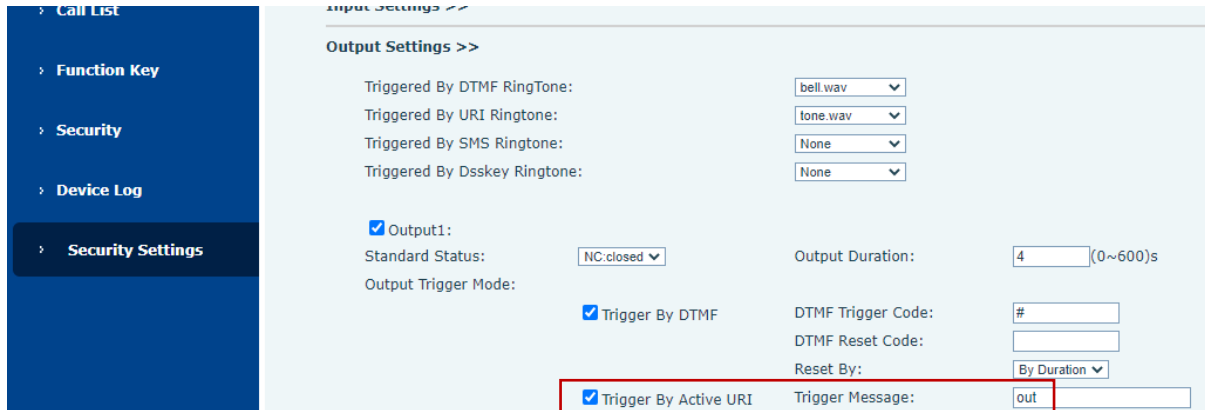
› Call List

› Function Key

› Security

› Device Log

› Security Settings

Input Settings >>

Output Settings >>

Triggered By DTMF RingTone: bell.wav

Triggered By URI Ringtone: tone.wav

Triggered By SMS Ringtone: None

Triggered By Dsskey Ringtone: None

Output1:

Standard Status: NC:closed

Output Duration: 4 (0~600)s

Output Trigger Mode:

Trigger By DTMF

DTMF Trigger Code: #

DTMF Reset Code:

Reset By: By Duration

Trigger By Active URI

Trigger Message: out